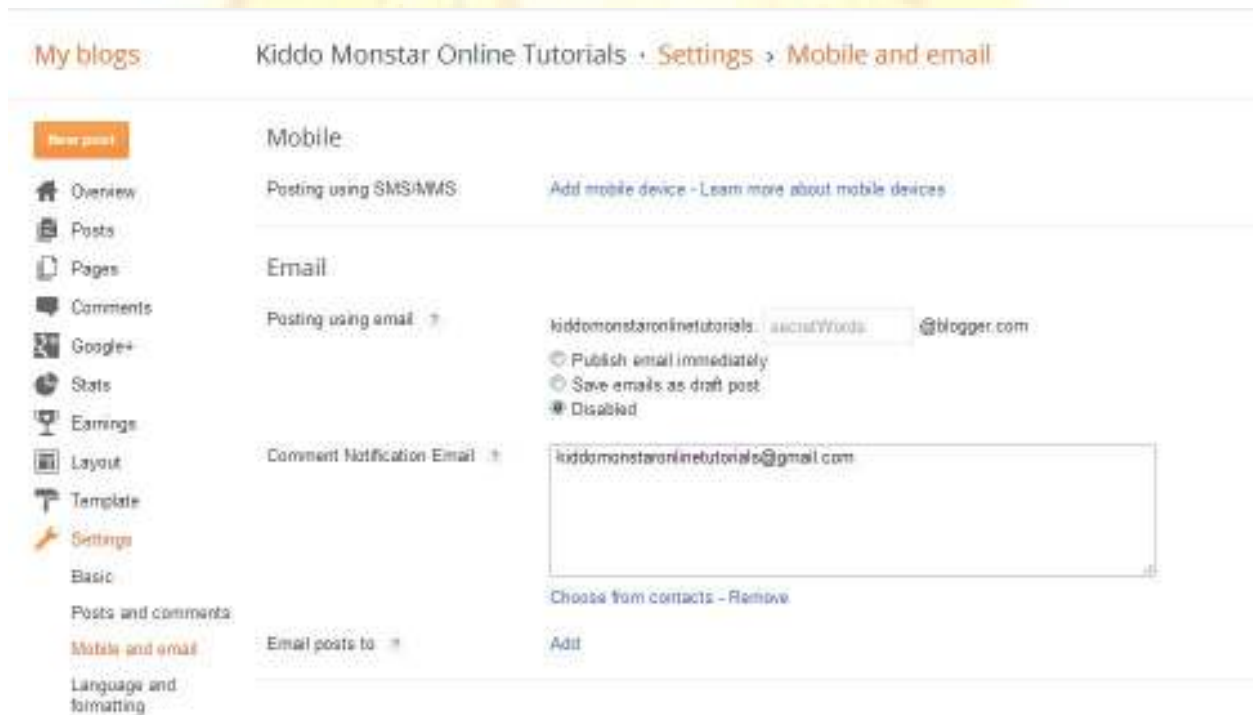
My blogs

Kiddo Monstar Online Tutorials · Settings › Mobile and email

New post

Overview
Posts
Pages
Comments
Google+
Stats
Earnings
Layout
Template
Settings
Basic
Posts and comments
Mobile and email
Language and formatting

Mobile

Posting using SMS/MMS

Add mobile device - Learn more about mobile devices

Email

Posting using email ?

kiddomonstaronlinetutorials. secretWords @blogger.com

Publish email immediately
Save emails as draft post
Disabled

Comment Notification Email ?

kiddomonstaronlinetutorials@gmail.com

Choose from contacts - Remove

Email posts to ?

Add